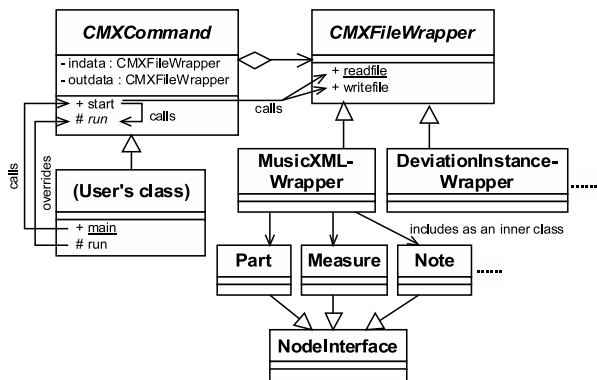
CMXCommand

- indata : CMXFileWrapper
- outdata : CMXFileWrapper

+ start
# run

calls

CMXFileWrapper

+ readfile
+ writefile

calls

calls

overrides

(User's class)

+ main
# run

MusicXML-Wrapper

DeviationInstance-Wrapper

......

includes as an inner class

Part

Measure

Note

......

NodeInterface